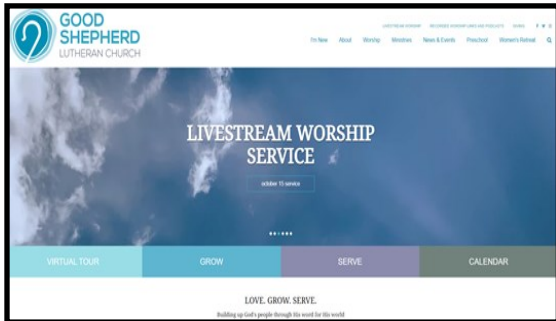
GOOD SHEPHERD
LUTHERAN CHURCH

LIVESTREAM WORSHIP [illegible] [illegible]

I'm New About Worship Ministries News & Events Preschool Women's Retreat

LIVESTREAM WORSHIP SERVICE

october 11 service

VIRTUAL TOUR
GROW
SERVE
CALENDAR

LOVE. GROW. SERVE.

Building up God's people through his word for this world